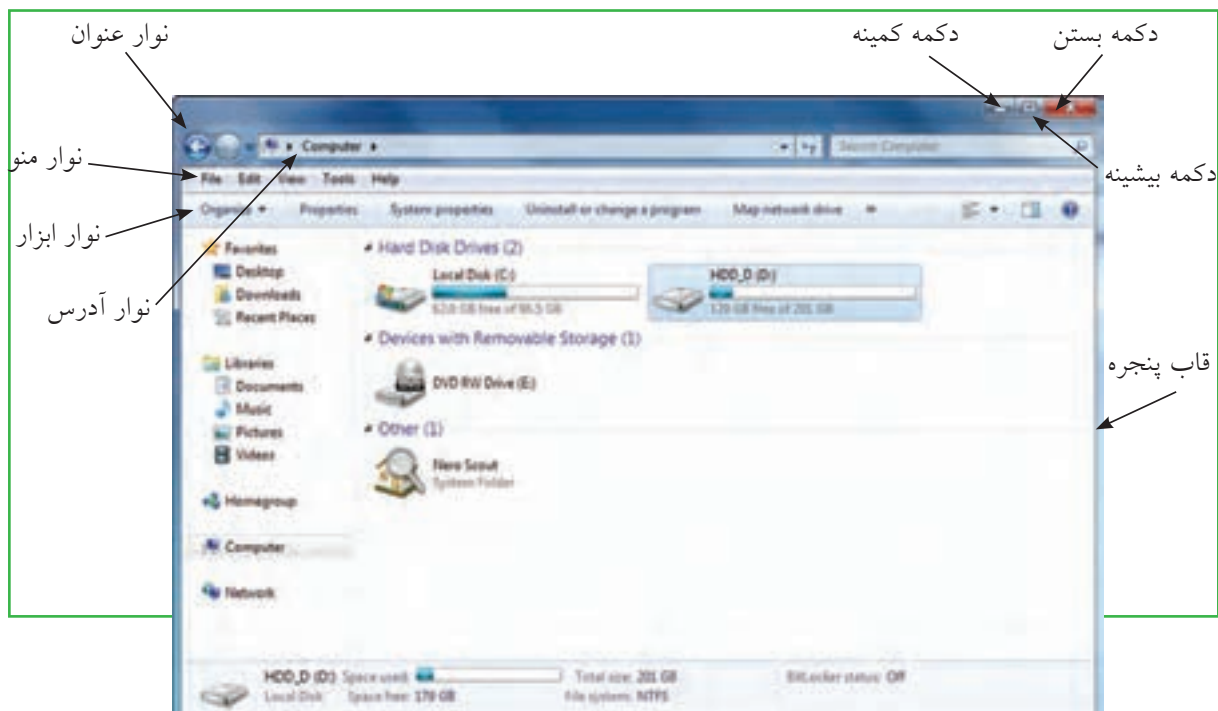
نوار عنوان
دکمه کمینه
دکمه بستن
نوار منو
دکمه بیشینه
نوار ابزار
نوار آدرس
قاب پنجره

Computer
Search Computer
File Edit View Tools Help
Organize Properties System properties Uninstall or change a program Map network drive

Favorites
Desktop
Downloads
Recent Places
Libraries
Documents
Music
Pictures
Videos
Homegroup
Computer
Network

Hard Disk Drives (2)
Local Disk (C:)
62.0 GB free of 95.5 GB
HDD_D (D:)
170 GB free of 201 GB
Devices with Removable Storage (1)
DVD RW Drive (E:)
Other (1)
Nero Scout
System Folder

HDD_D (D:) Space used:
Local Disk Space free: 170 GB
Total size: 201 GB
File system: NTFS
BitLocker status: Off